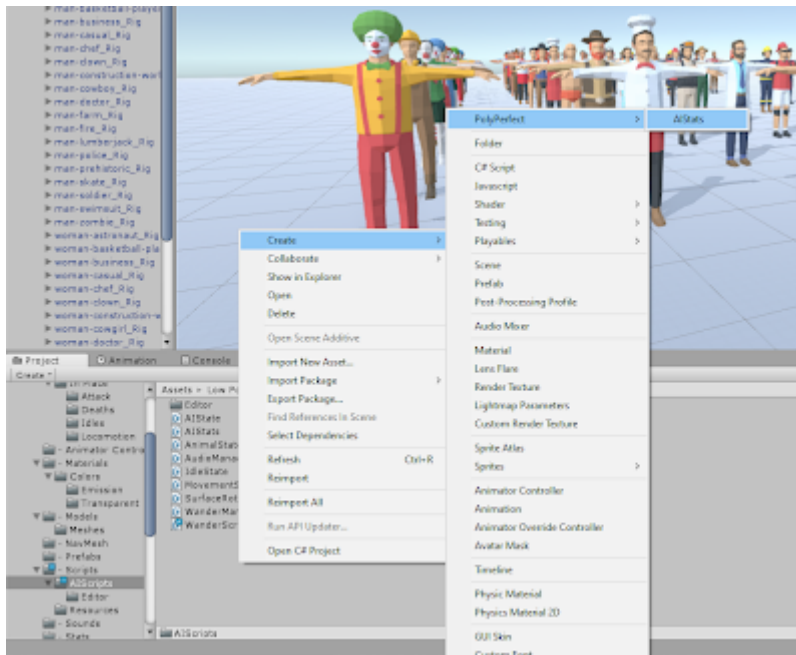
man-basketball-player
man-business_Rig
man-casual_Rig
man-chef_Rig
man-clown_Rig
man-construction-wor
man-cowboy_Rig
man-doctor_Rig
man-farm_Rig
man-fire_Rig
man-lumberjack_Rig
man-police_Rig
man-prehistoric_Rig
man-skate_Rig
man-soldier_Rig
man-swimsuit_Rig
man-zombie_Rig
woman-astronaut_Rig
woman-basketball-pla
woman-business_Rig
woman-casual_Rig
woman-chef_Rig
woman-clown_Rig
woman-construction-w
woman-cowgirl_Rig
woman-doctor_Rig

Project
Animation
Console
Create
In Place
Attack
Deaths
Idles
Locomotion
Animator Contro
Materials
Colors
Emission
Transparent
Models
Meshes
NavMesh
Prefabs
Scripts
AIScripts
Editor
Resources
Sounds
Stats

Assets > Low Po
Editor
AIState
AIStats
AnimalStat
AudioManag
IdleState
MovementS
SurfaceRot
WanderMan
WanderScr

AIScripts

Create
Collaborate
Show in Explorer
Open
Delete
Open Scene Additive
Import New Asset...
Import Package
Export Package...
Find References In Scene
Select Dependencies
Refresh Ctrl+R
Reimport
Reimport All
Run API Updater...
Open C# Project

PolyPerfect
AIStats
Folder
C# Script
Javascript
Shader
Testing
Playables
Scene
Prefab
Post-Processing Profile
Audio Mixer
Material
Lens Flare
Render Texture
Lightmap Parameters
Custom Render Texture
Sprite Atlas
Sprites
Animator Controller
Animation
Animator Override Controller
Avatar Mask
Timeline
Physic Material
Physics Material 2D
GUI Skin
Custom Font